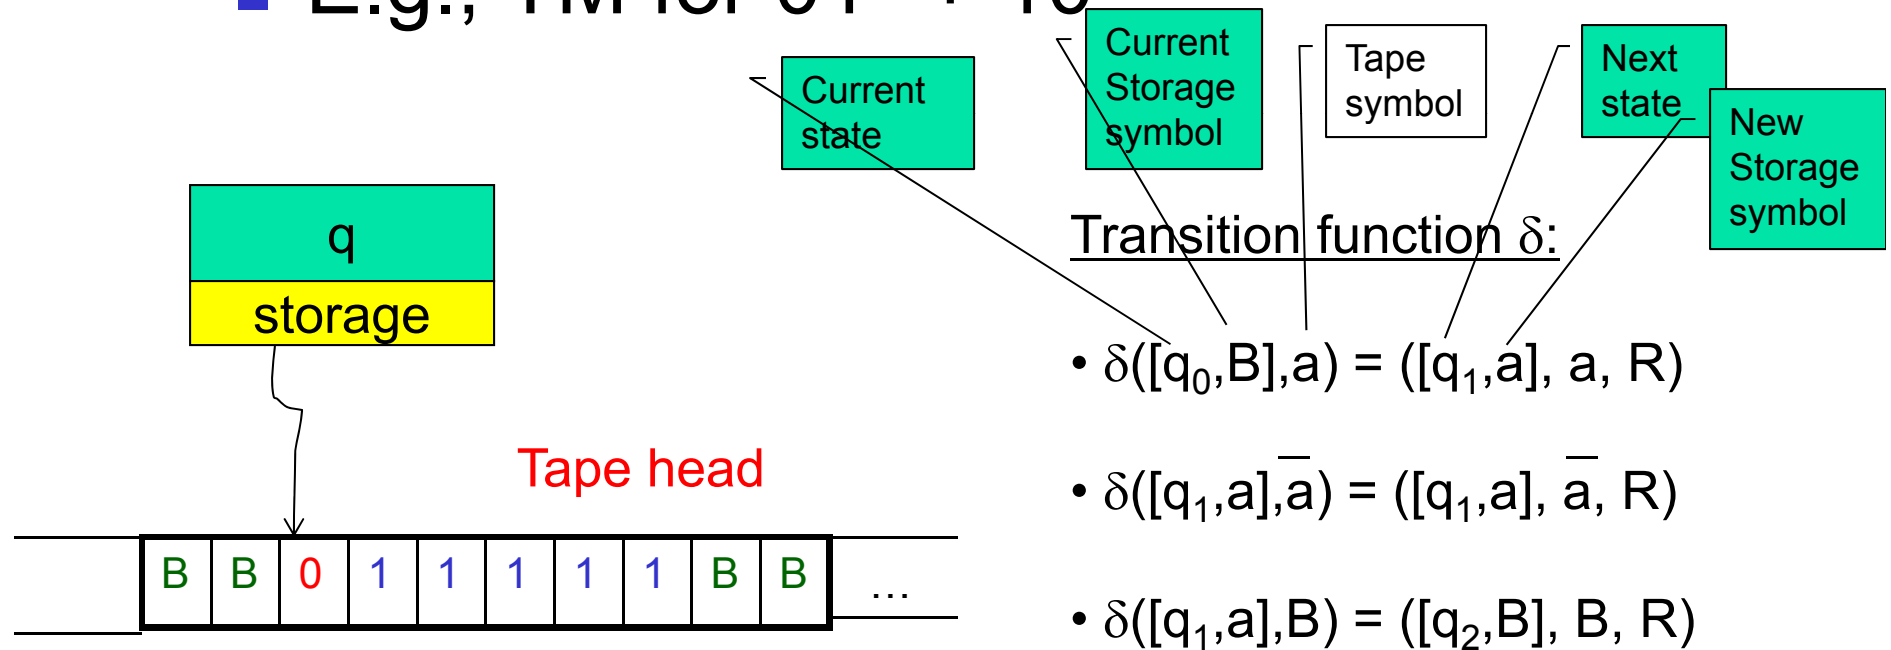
E.g., TM for 01* + 10*

Current state

Current Storage symbol

Tape symbol

Next state

New Storage symbol

q

storage

Transition function δ:

• δ([$q_0$,B],a) = ([$q_1$,a], a, R)

Tape head

• δ([$q_1$,a],$\bar{a}$) = ([$q_1$,a], $\bar{a}$, R)

| B | B | 0 | 1 | 1 | 1 | 1 | 1 | B | B |
|---|---|---|---|---|---|---|---|---|---|

…

• δ([$q_1$,a],B) = ([$q_2$,B], B, R)